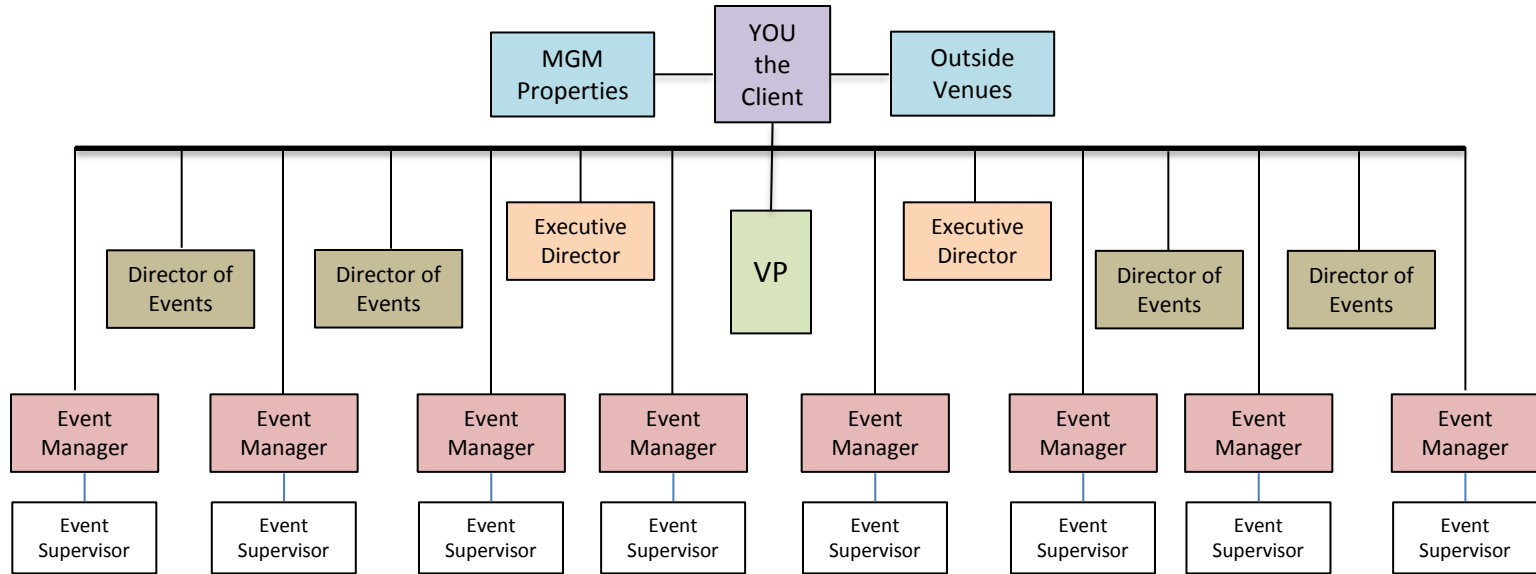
MGM Properties

YOU the Client

Outside Venues

Director of Events

Director of Events

Executive Director

VP

Executive Director

Director of Events

Director of Events

Event Manager

Event Manager

Event Manager

Event Manager

Event Manager

Event Manager

Event Manager

Event Manager

Event Supervisor

Event Supervisor

Event Supervisor

Event Supervisor

Event Supervisor

Event Supervisor

Event Supervisor

Event Supervisor